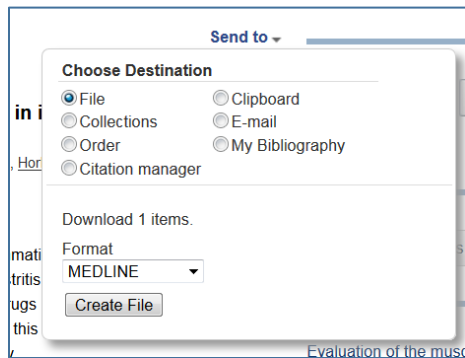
Send to

Choose Destination

File
Clipboard
Collections
E-mail
Order
My Bibliography
Citation manager

Download 1 items.

Format
MEDLINE

Create File

in i

, Hor

mati
tritis
ugs
this

Evaluation of the musc